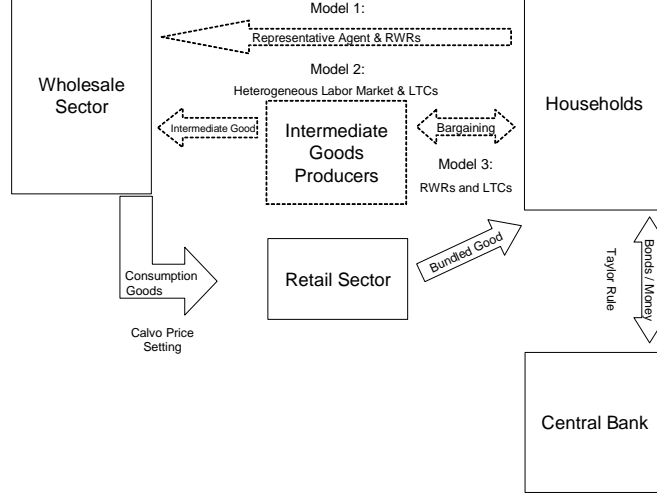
Model 1:

Representative Agent & RWRs

Wholesale Sector

Model 2:

Heterogeneous Labor Market & LTCs

Households

Intermediate Good

Intermediate Goods Producers

Bargaining

Model 3:

RWRs and LTCs

Consumption Goods

Retail Sector

Bundled Good

Taylor Rule

Bonds / Money

Calvo Price Setting

Central Bank